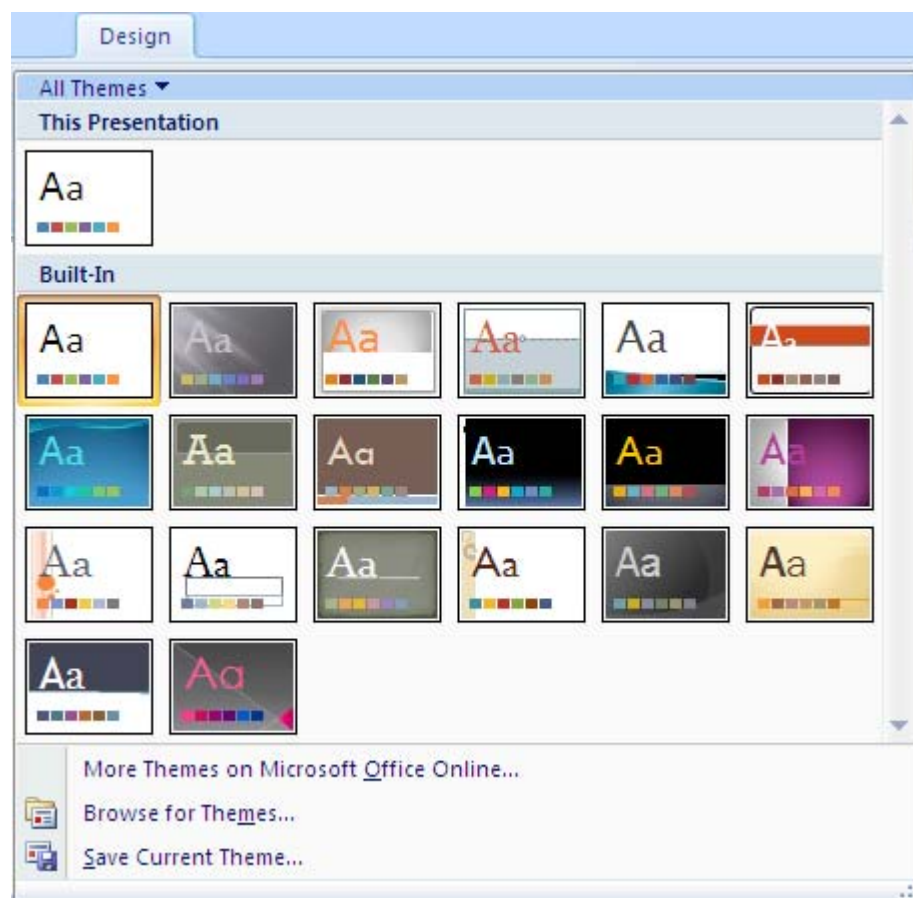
Design

All Themes

This Presentation

Aa

Built-In

Aa
Aa
Aa
Aa
Aa
Aa

Aa
Aa
Aa
Aa
Aa
Aa

Aa
Aa
Aa
Aa
Aa
Aa

Aa
Aa

More Themes on Microsoft Office Online...
Browse for Themes...
Save Current Theme...